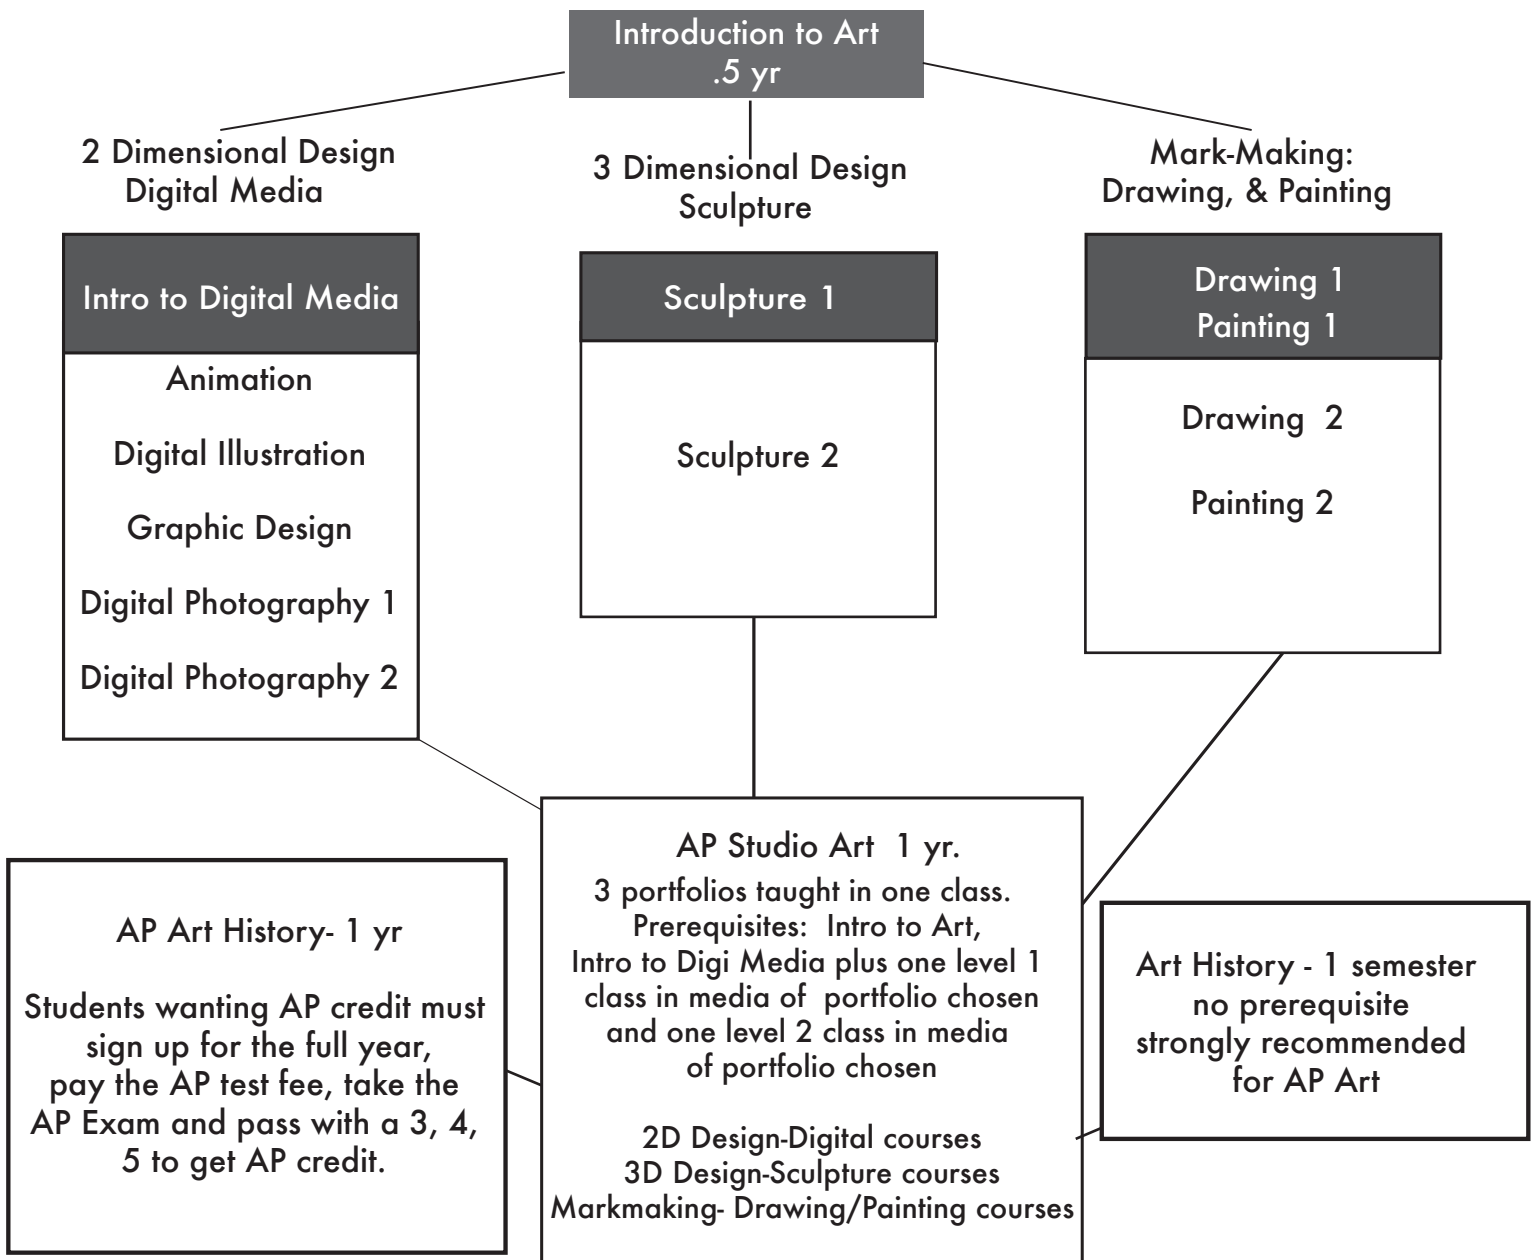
Introduction to Art
.5 yr

2 Dimensional Design
Digital Media

3 Dimensional Design
Sculpture

Mark-Making:
Drawing, & Painting

Intro to Digital Media

Animation

Digital Illustration

Graphic Design

Digital Photography 1

Digital Photography 2

Sculpture 1

Sculpture 2

Drawing 1
Painting 1

Drawing 2

Painting 2

AP Art History- 1 yr

Students wanting AP credit must sign up for the full year, pay the AP test fee, take the AP Exam and pass with a 3, 4, 5 to get AP credit.

AP Studio Art 1 yr.
3 portfolios taught in one class.
Prerequisites: Intro to Art, Intro to Digi Media plus one level 1 class in media of portfolio chosen and one level 2 class in media of portfolio chosen

2D Design-Digital courses
3D Design-Sculpture courses
Markmaking- Drawing/Painting courses

Art History - 1 semester
no prerequisite
strongly recommended for AP Art